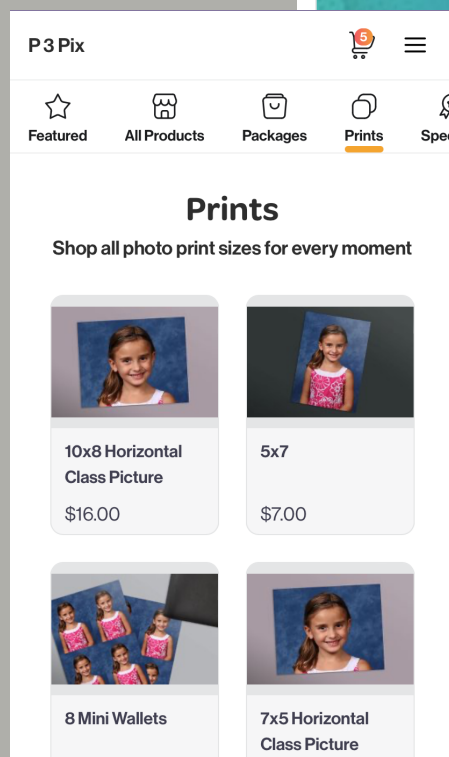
P 3 Pix

5

Featured
All Products
Packages
Prints
Spe

Prints

Shop all photo print sizes for every moment

10x8 Horizontal Class Picture

$16.00

5x7

$7.00

8 Mini Wallets

7x5 Horizontal Class Picture